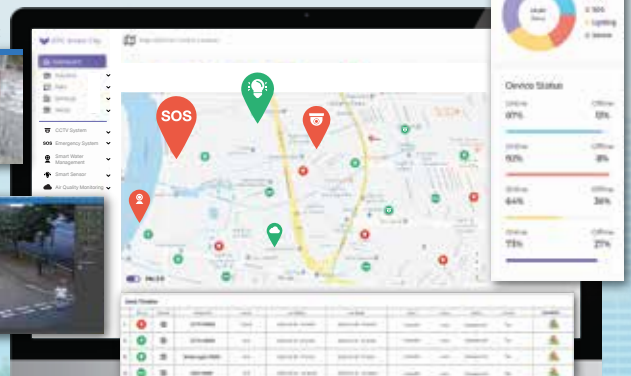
EPIC Smart City

Dashboard

CCTV System
SOS Emergency System
Smart Water Management
Smart Sensor
Air Quality Monitoring

SOS

SOS
Lighting

Device Status

Online
Offline
87%
13%
92%
8%
64%
36%
73%
27%